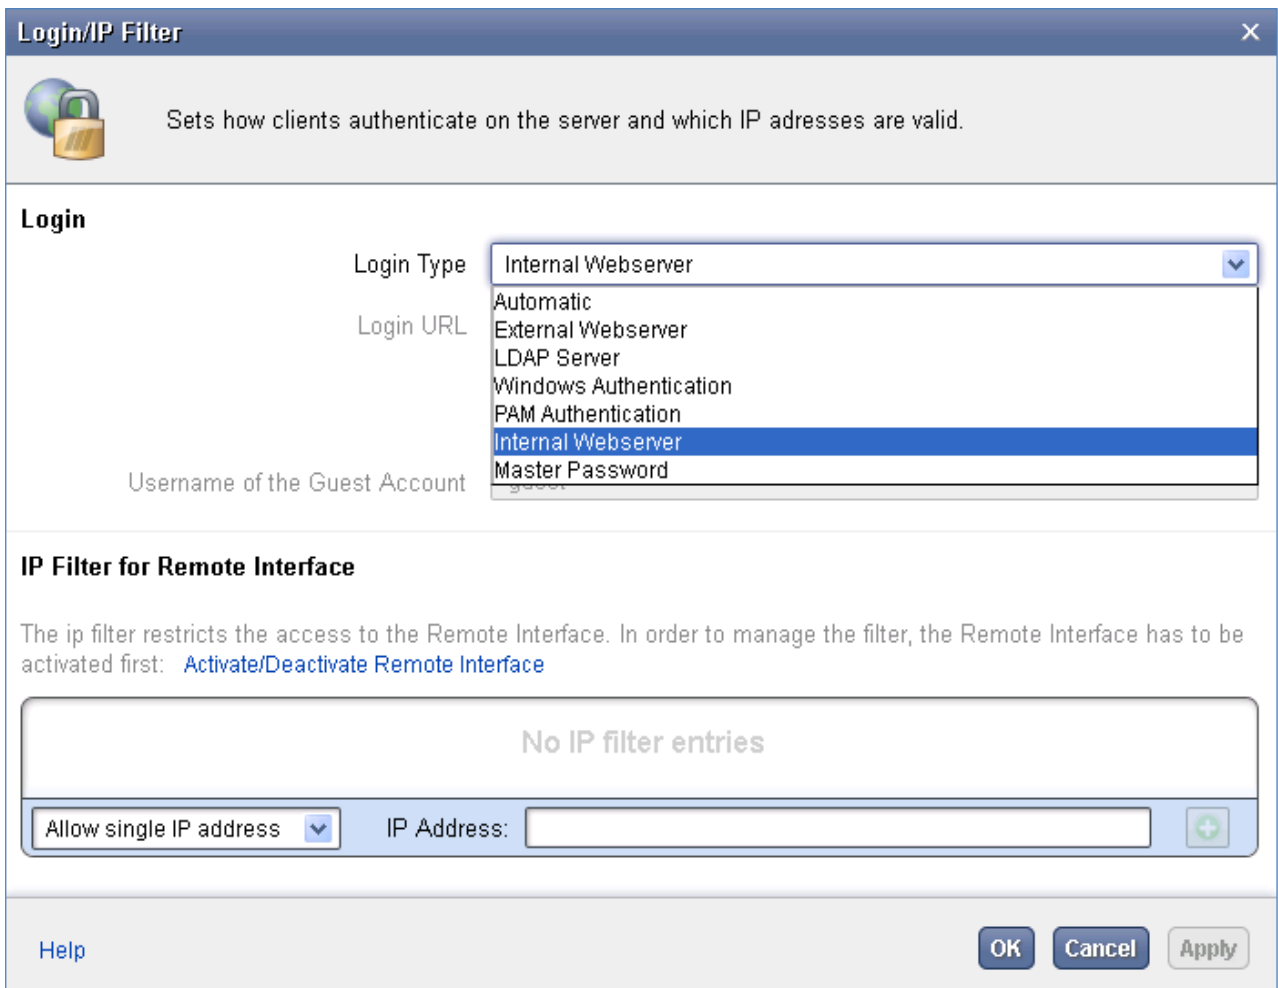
Login/IP Filter

Sets how clients authenticate on the server and which IP adresses are valid.

Login

Login Type
Internal Webserver
Automatic
External Webserver
LDAP Server
Windows Authentication
PAM Authentication
Internal Webserver
Master Password

Login URL

Username of the Guest Account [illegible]

IP Filter for Remote Interface

The ip filter restricts the access to the Remote Interface. In order to manage the filter, the Remote Interface has to be activated first: Activate/Deactivate Remote Interface

No IP filter entries

Allow single IP address
IP Address:

Help
OK
Cancel
Apply